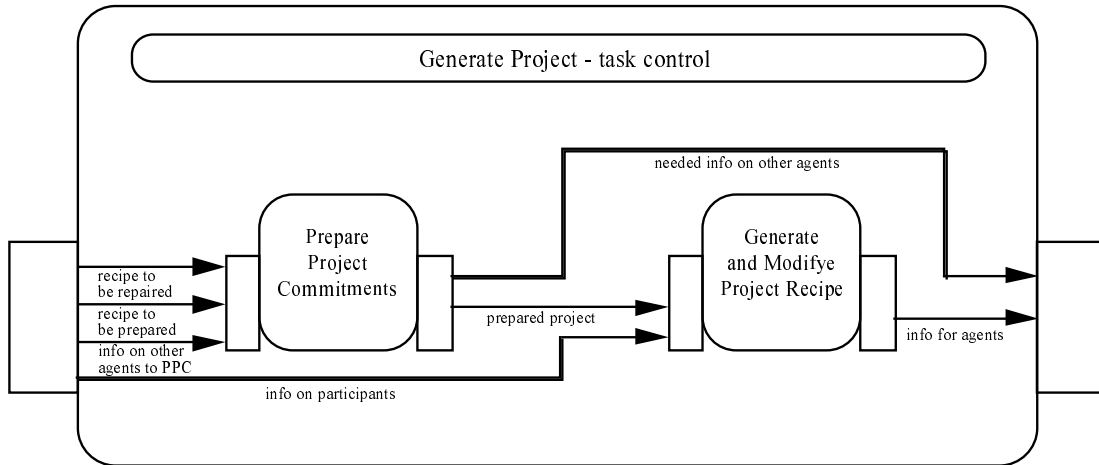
Generate Project - task control

needed info on other agents

recipe to be repaired

recipe to be prepared

info on other agents to PPC

Prepare Project Commitments

prepared project

Generate and Modifye Project Recipe

info for agents

info on participants